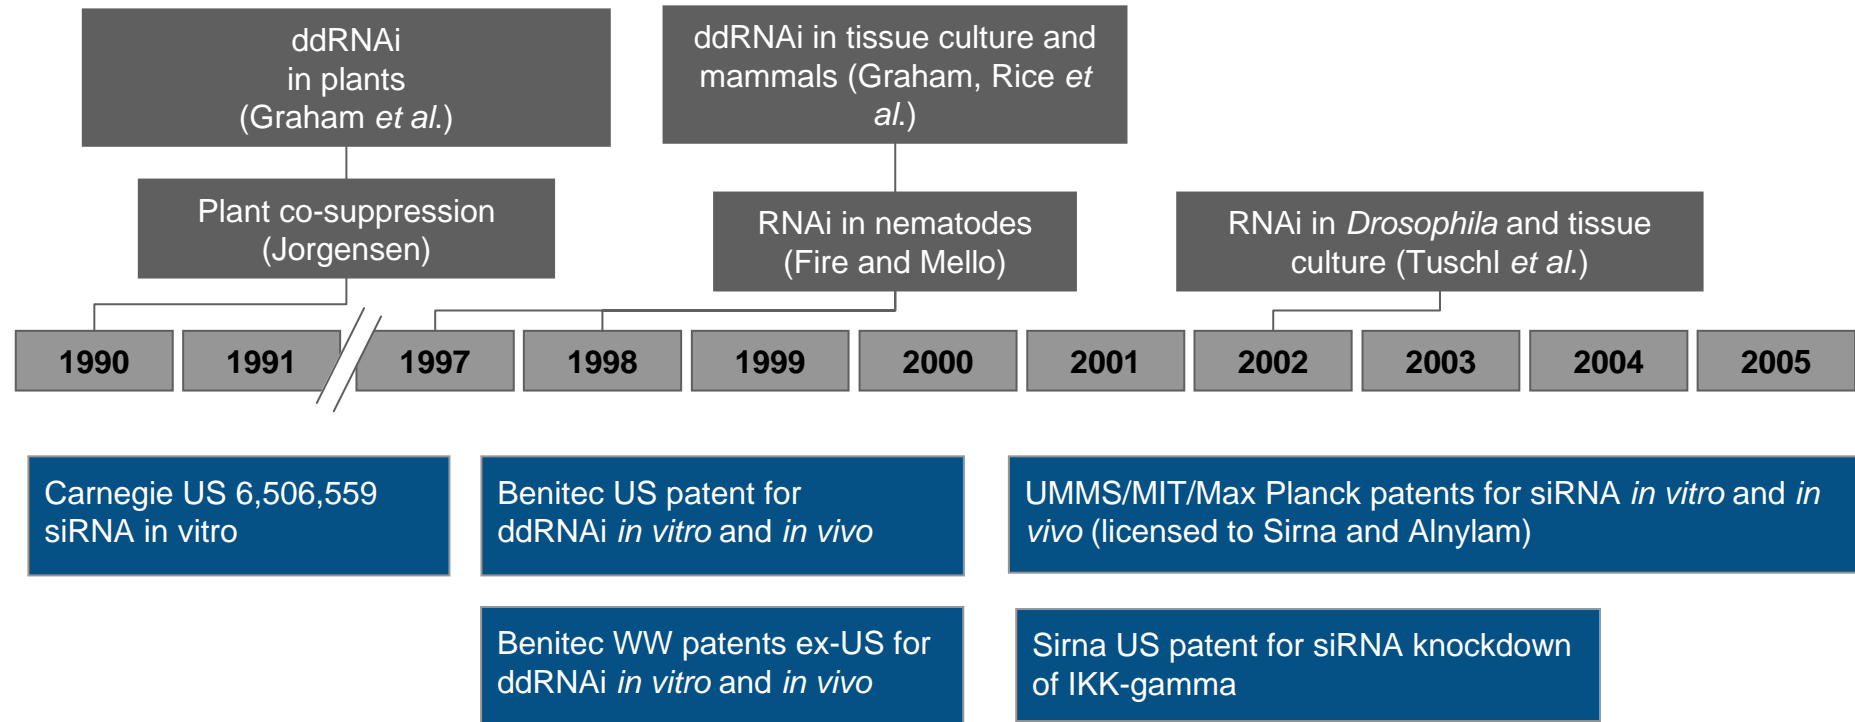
ddRNAi in plants (Graham et al.)

Plant co-suppression (Jorgensen)

ddRNAi in tissue culture and mammals (Graham, Rice et al.)

RNAi in nematodes (Fire and Mello)

RNAi in Drosophila and tissue culture (Tuschl et al.)

| 1990 | 1991 | 1997 | 1998 | 1999 | 2000 | 2001 | 2002 | 2003 | 2004 | 2005 |
|---|---|---|---|---|---|---|---|---|---|---|

Carnegie US 6,506,559 siRNA in vitro

Benitec US patent for ddRNAi in vitro and in vivo

UMMS/MIT/Max Planck patents for siRNA in vitro and in vivo (licensed to Sirna and Alnylam)

Benitec WW patents ex-US for ddRNAi in vitro and in vivo

Sirna US patent for siRNA knockdown of IKK-gamma